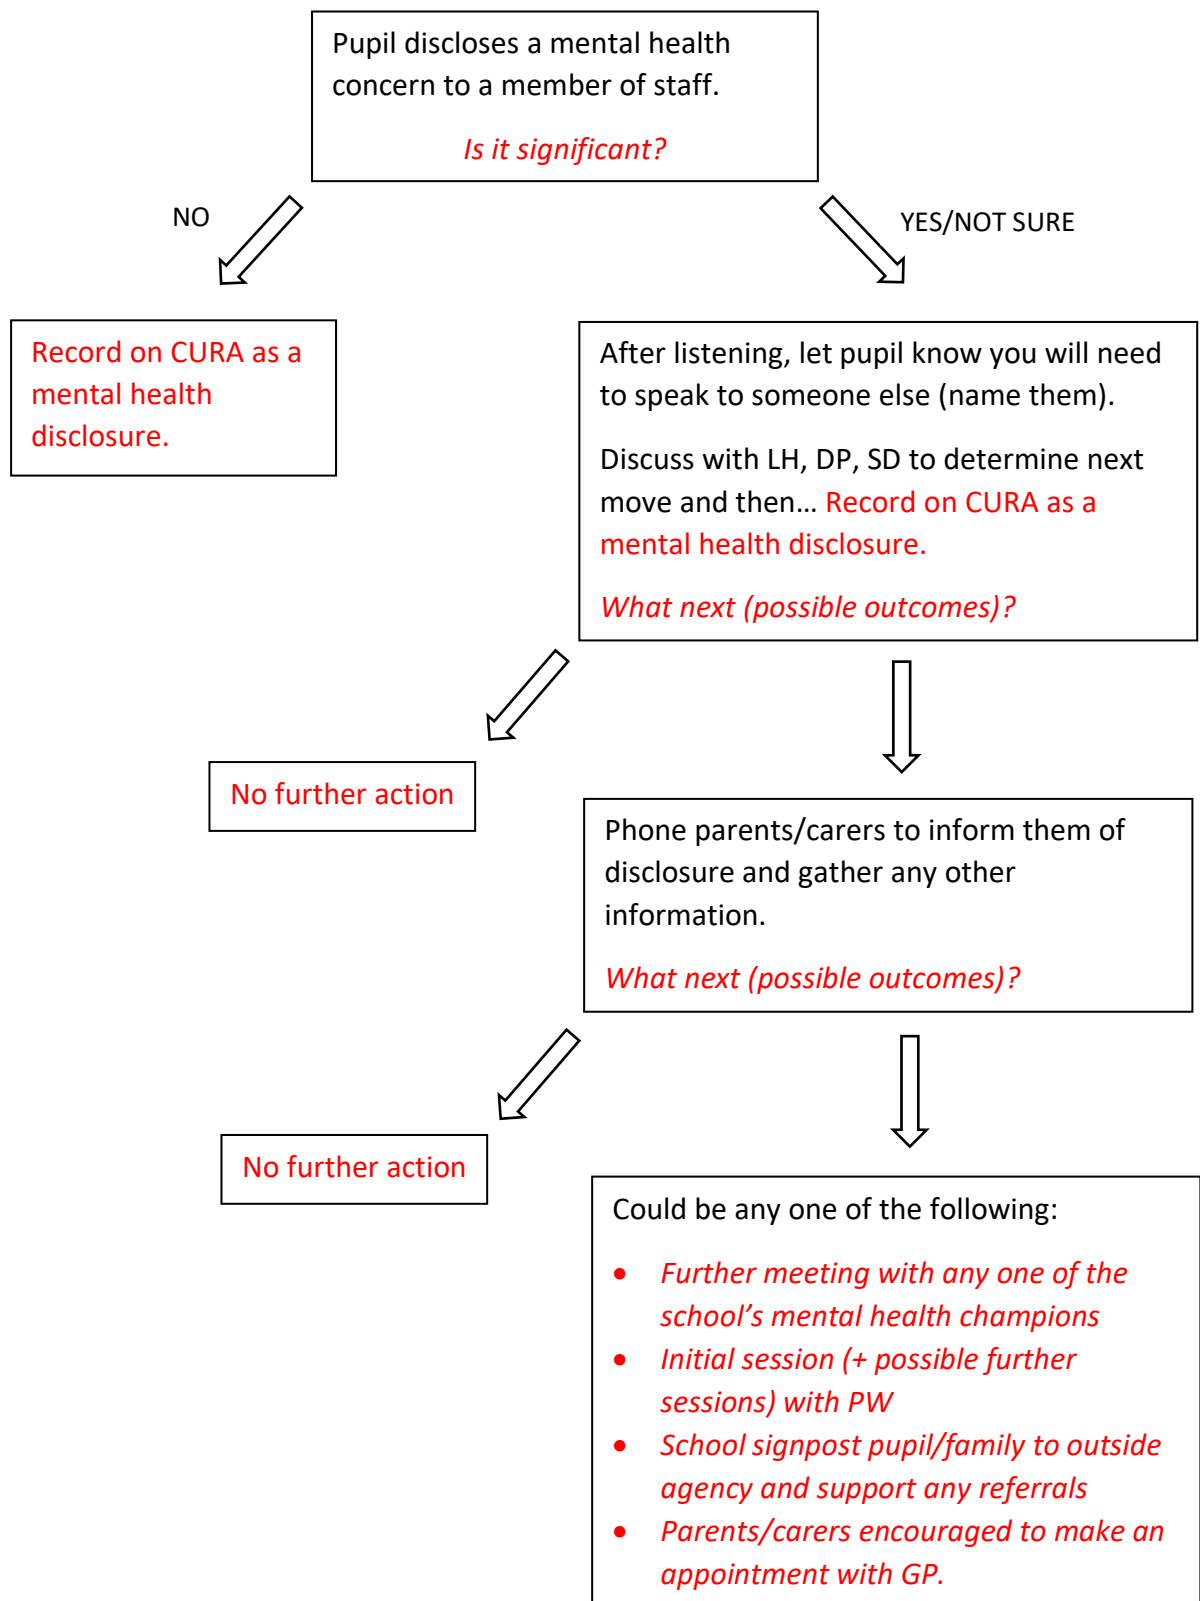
Pupil discloses a mental health concern to a member of staff.

Is it significant?

NO

YES/NOT SURE

Record on CURA as a mental health disclosure.

After listening, let pupil know you will need to speak to someone else (name them).

Discuss with LH, DP, SD to determine next move and then… Record on CURA as a mental health disclosure.

What next (possible outcomes)?

No further action

Phone parents/carers to inform them of disclosure and gather any other information.

What next (possible outcomes)?

No further action

Could be any one of the following:

- Further meeting with any one of the school’s mental health champions
- Initial session (+ possible further sessions) with PW
- School signpost pupil/family to outside agency and support any referrals
- Parents/carers encouraged to make an appointment with GP.